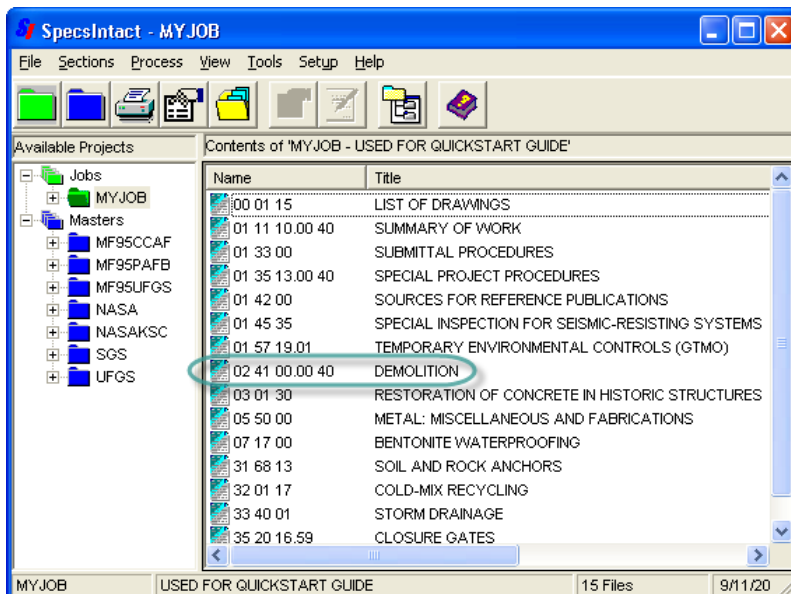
SpecsIntact - MYJOB

File Sections Process View Tools Setup Help

Available Projects

Jobs
MYJOB
Masters
MF95CCAF
MF95PAFB
MF95UFGS
NASA
NASAKSC
SGS
UFGS

Contents of 'MYJOB - USED FOR QUICKSTART GUIDE'

| Name | Title |
|---|---|
| 00 01 15 | LIST OF DRAWINGS |
| 01 11 10.00 40 | SUMMARY OF WORK |
| 01 33 00 | SUBMITTAL PROCEDURES |
| 01 35 13.00 40 | SPECIAL PROJECT PROCEDURES |
| 01 42 00 | SOURCES FOR REFERENCE PUBLICATIONS |
| 01 45 35 | SPECIAL INSPECTION FOR SEISMIC-RESISTING SYSTEMS |
| 01 57 19.01 | TEMPORARY ENVIRONMENTAL CONTROLS (GTMO) |
| 02 41 00.00 40 | DEMOLITION |
| 03 01 30 | RESTORATION OF CONCRETE IN HISTORIC STRUCTURES |
| 05 50 00 | METAL: MISCELLANEOUS AND FABRICATIONS |
| 07 17 00 | BENTONITE WATERPROOFING |
| 31 68 13 | SOIL AND ROCK ANCHORS |
| 32 01 17 | COLD-MIX RECYCLING |
| 33 40 01 | STORM DRAINAGE |
| 35 20 16.59 | CLOSURE GATES |

MYJOB | USED FOR QUICKSTART GUIDE | 15 Files | 9/11/20